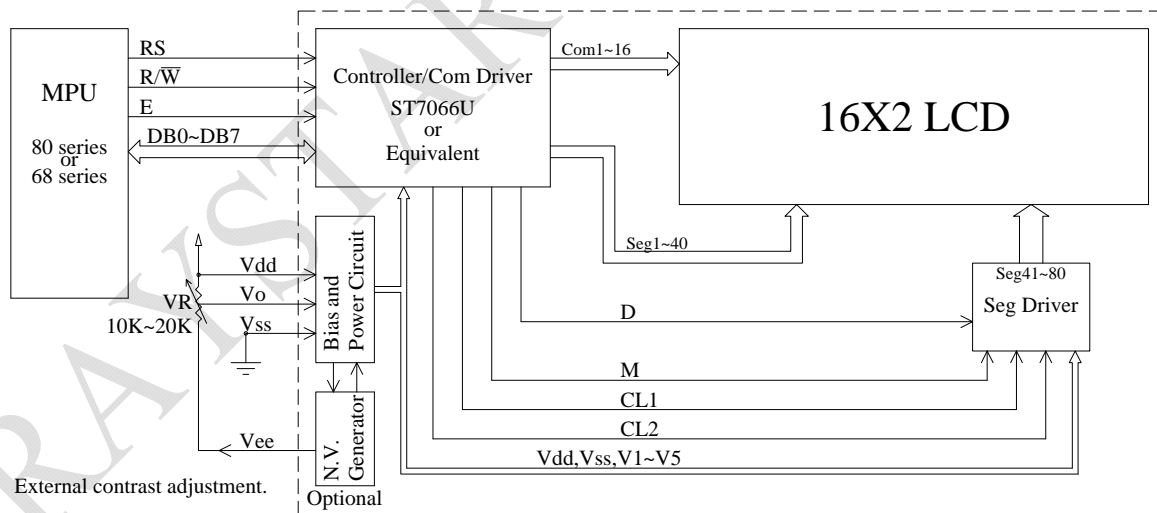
MPU

80 series
or
68 series

RS
R/$\overline{W}$
E
DB0~DB7

Controller/Com Driver
ST7066U
or
Equivalent

Com1~16

16X2 LCD

Seg1~40

Seg41~80
Seg Driver

Vdd
Vo
Vss
VR
10K~20K

Bias and Power Circuit

N.V. Generator
Optional

Vee

External contrast adjustment.

D
M
CL1
CL2
Vdd,Vss,V1~V5

RAYSTAR